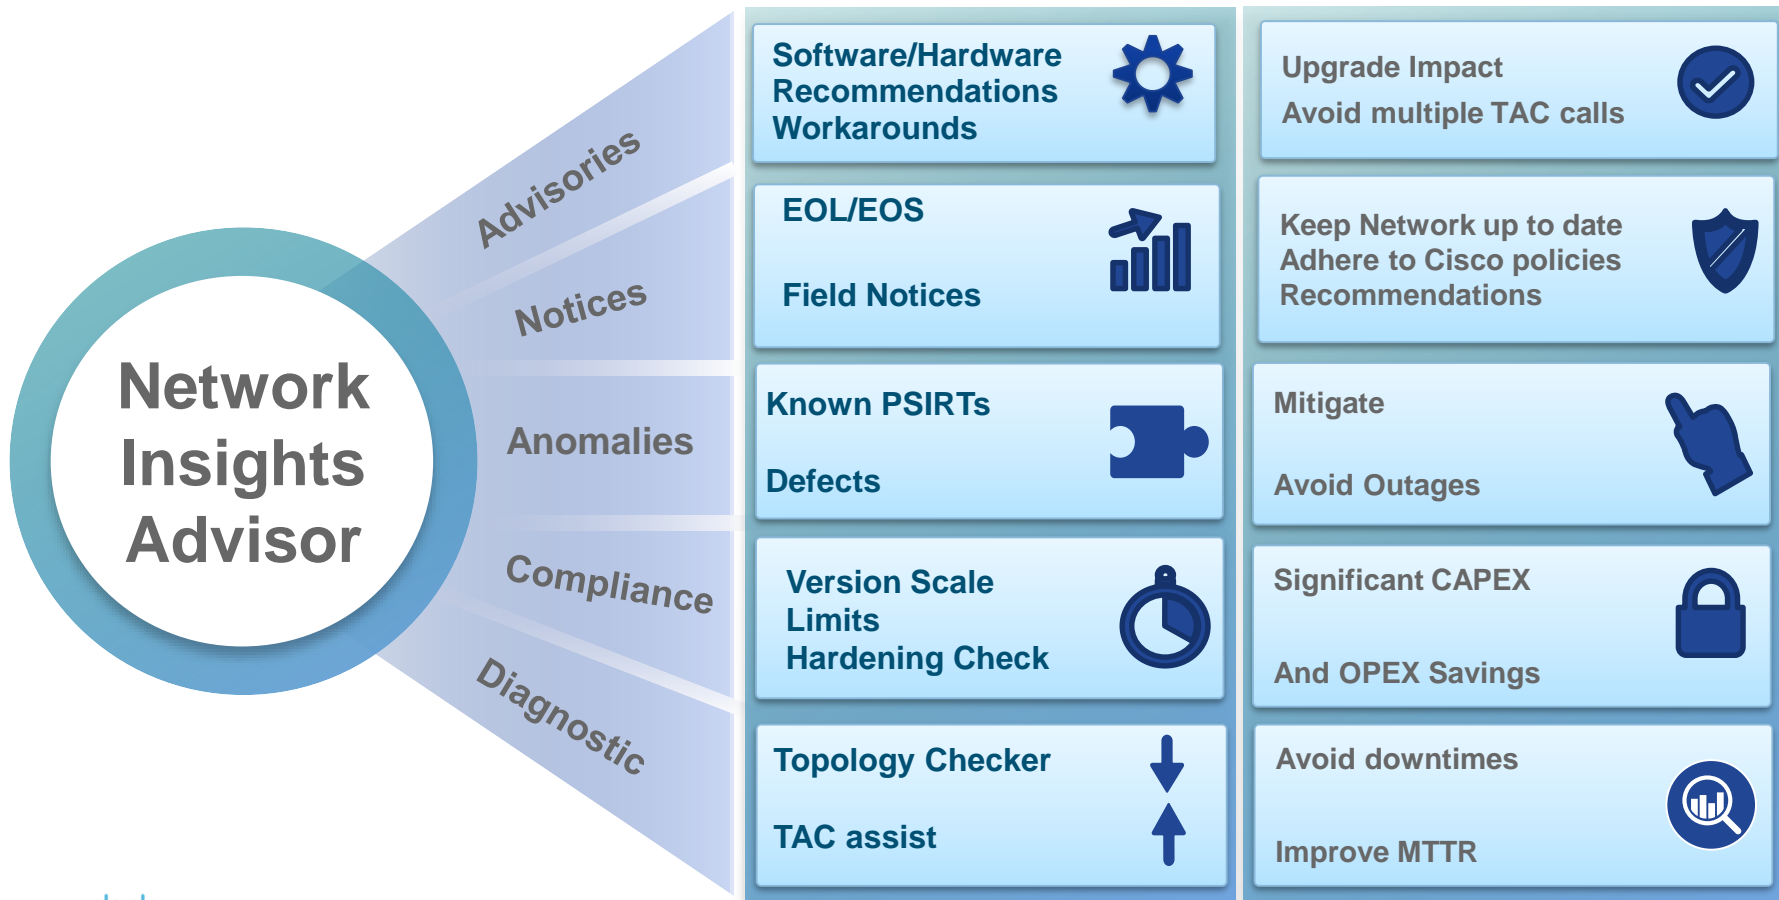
Network Insights Advisor

Advisories

Notices

Anomalies

Compliance

Diagnostic

Software/Hardware Recommendations Workarounds

EOL/EOS

Field Notices

Known PSIRTs

Defects

Version Scale Limits Hardening Check

Topology Checker

TAC assist

Upgrade Impact

Avoid multiple TAC calls

Keep Network up to date Adhere to Cisco policies Recommendations

Mitigate

Avoid Outages

Significant CAPEX

And OPEX Savings

Avoid downtimes

Improve MTTR